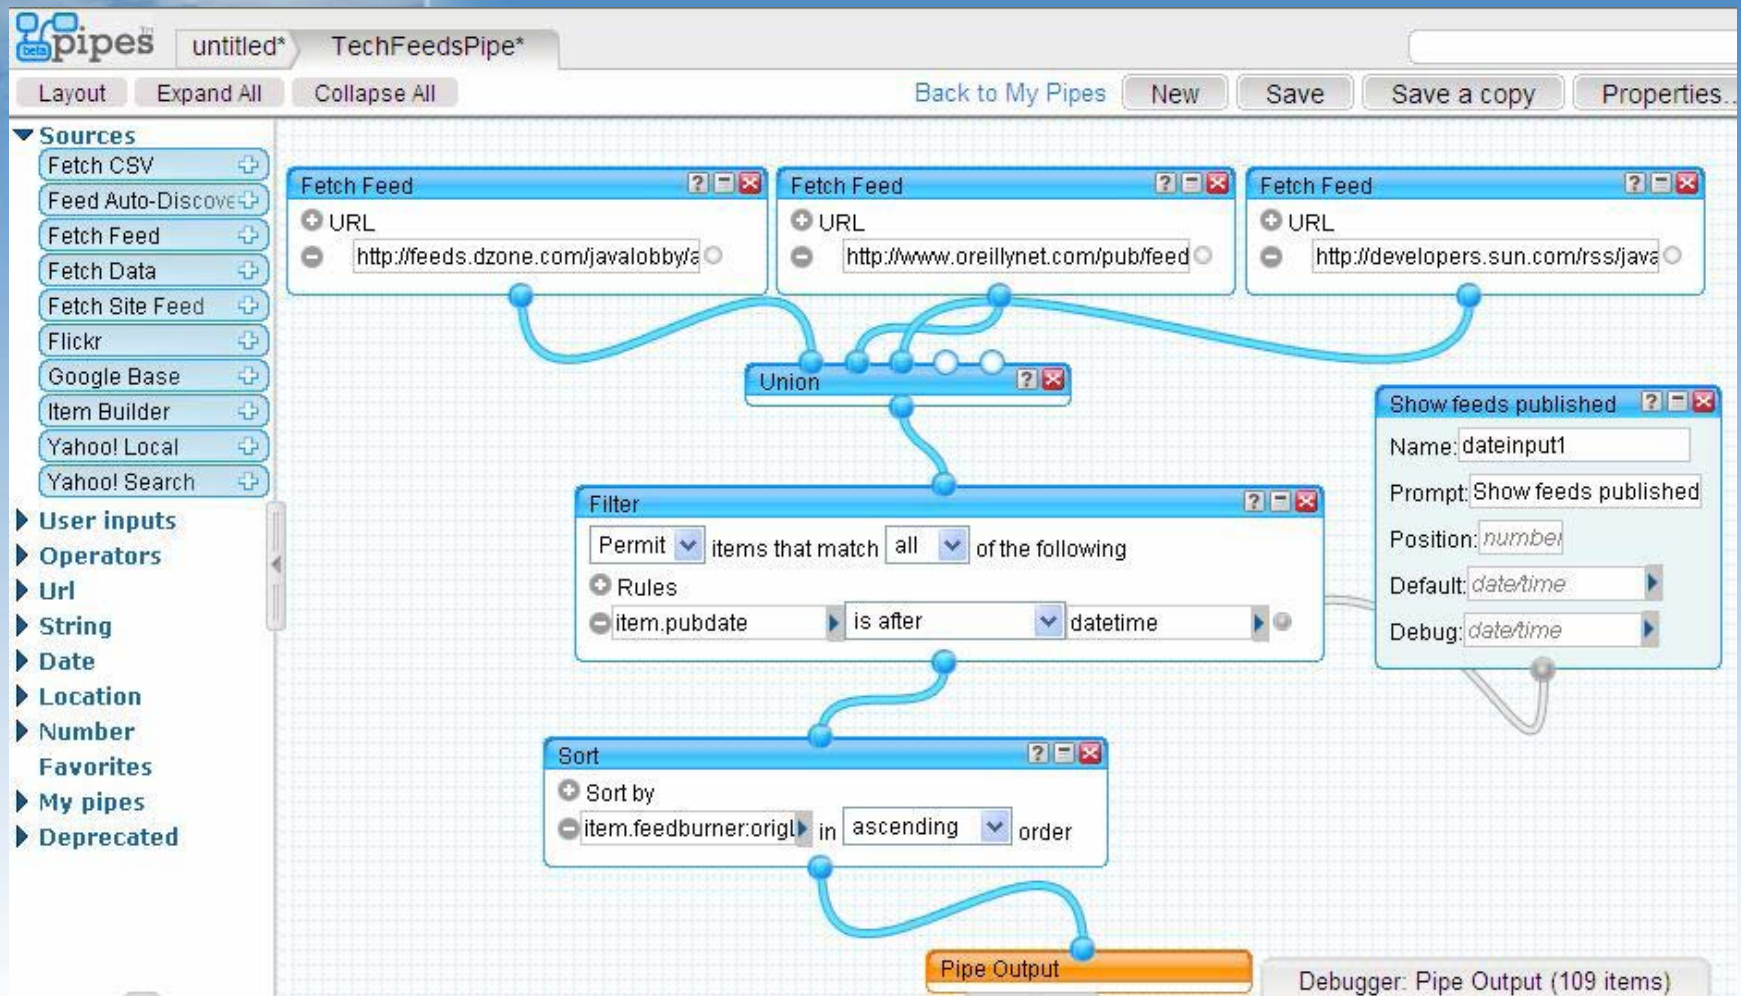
beta pipes

untitled* TechFeedsPipe*

Layout Expand All Collapse All

Back to My Pipes New Save Save a copy Properties...

Sources
Fetch CSV
Feed Auto-Discove
Fetch Feed
Fetch Data
Fetch Site Feed
Flickr
Google Base
Item Builder
Yahoo! Local
Yahoo! Search
User inputs
Operators
Url
String
Date
Location
Number
Favorites
My pipes
Deprecated

Fetch Feed
URL
http://feeds.dzone.com/javalobby/a

Fetch Feed
URL
http://www.oreillynet.com/pub/feed

Fetch Feed
URL
http://developers.sun.com/rss/java

Union

Show feeds published
Name: dateinput1
Prompt: Show feeds published
Position: number
Default: date/time
Debug: date/time

Filter
Permit items that match all of the following
Rules
item.pubdate is after datetime

Sort
Sort by
item.feedburner:origl in ascending order

Pipe Output

Debugger: Pipe Output (109 items)